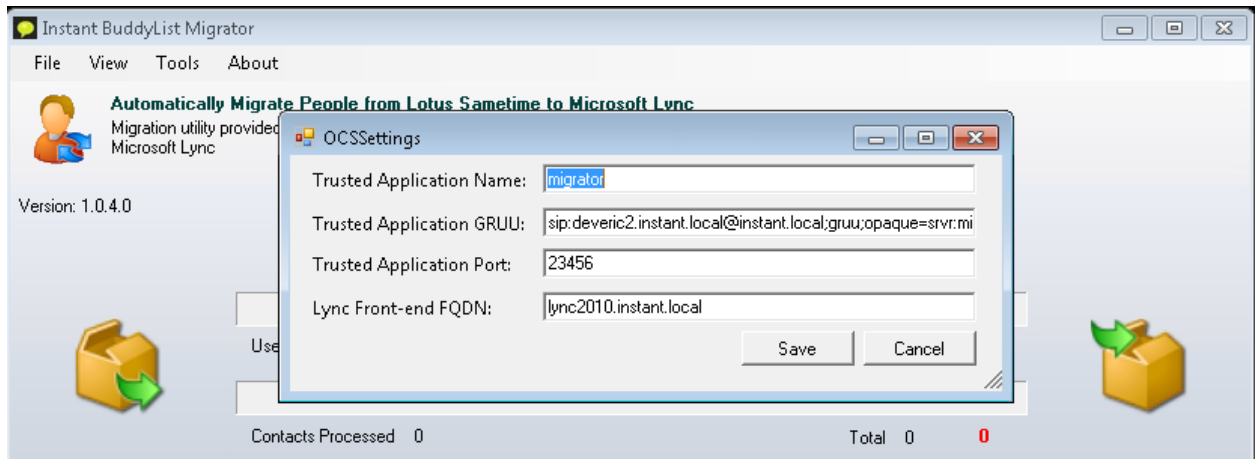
Instant BuddyList Migrator

File View Tools About

Automatically Migrate People from Lotus Sametime to Microsoft Lync

Migration utility provided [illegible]
Microsoft Lync

Version: 1.0.4.0

OCSSettings

Trusted Application Name: migrator

Trusted Application GRUU: sip:deveric2.instant.local@instant.local;gruu;opaque=srvr:mi

Trusted Application Port: 23456

Lync Front-end FQDN: lync2010.instant.local

Save Cancel

Use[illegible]

Contacts Processed 0

Total 0 0